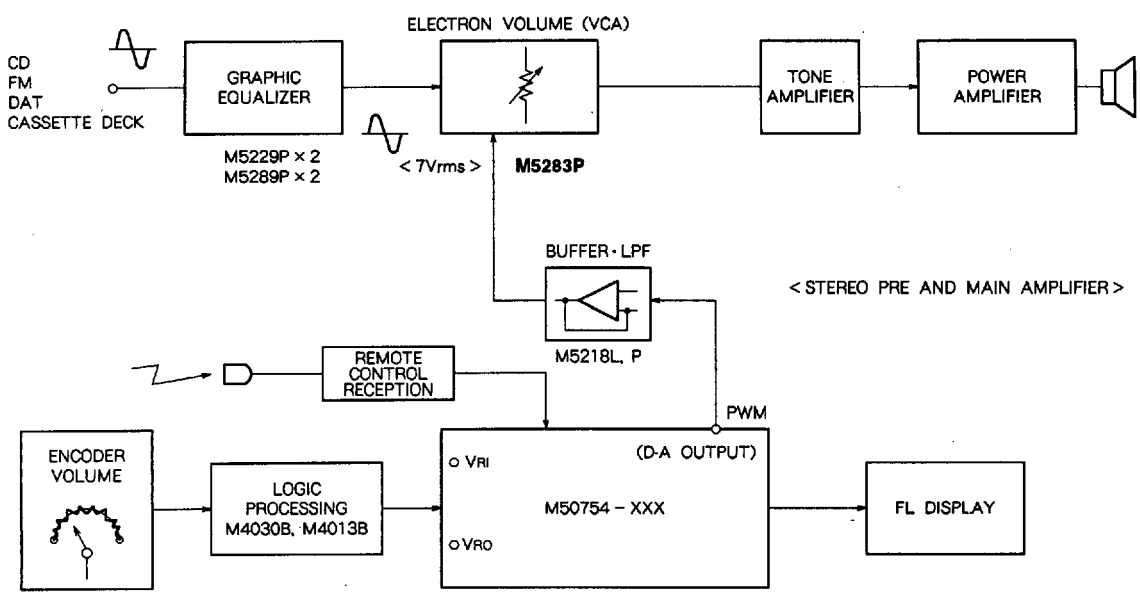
CD
FM
DAT
CASSETTE DECK

GRAPHIC EQUALIZER

M5229P × 2
M5289P × 2

ELECTRON VOLUME (VCA)

< 7Vrms >

M5283P

TONE AMPLIFIER

POWER AMPLIFIER

BUFFER · LPF

M5218L, P

< STEREO PRE AND MAIN AMPLIFIER >

REMOTE CONTROL RECEPTION

PWM

ENCODER VOLUME

LOGIC PROCESSING
M4030B, M4013B

(D-A OUTPUT)

$V_{RI}$

M50754 – XXX

$V_{RO}$

FL DISPLAY